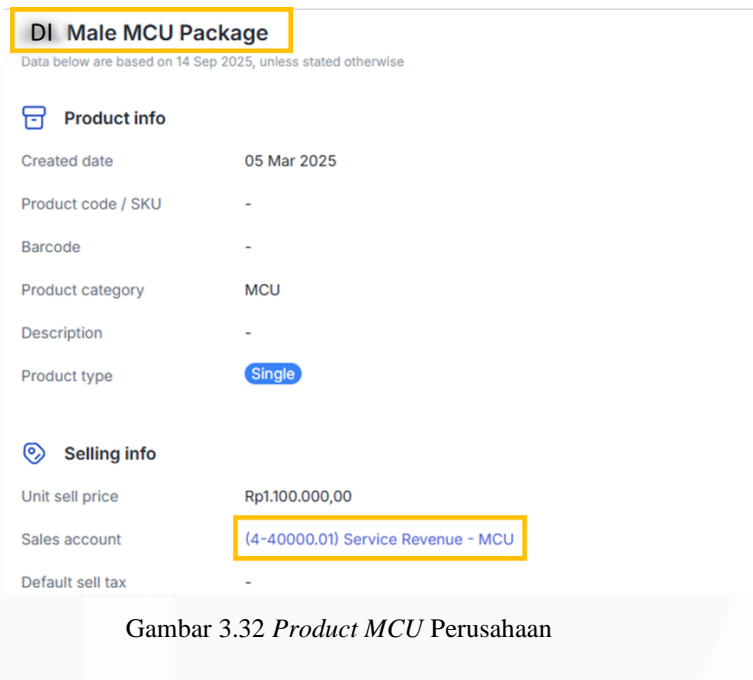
DI Male MCU Package

Data below are based on 14 Sep 2025, unless stated otherwise

Product info

| | |
|---|---|
| Created date | 05 Mar 2025 |
| Product code / SKU | - |
| Barcode | - |
| Product category | MCU |
| Description | - |
| Product type | Single |

Selling info

| | |
|---|---|
| Unit sell price | Rp1.100.000,00 |
| Sales account | (4-40000.01) Service Revenue - MCU |
| Default sell tax | - |

Gambar 3.32 *Product MCU* Perusahaan